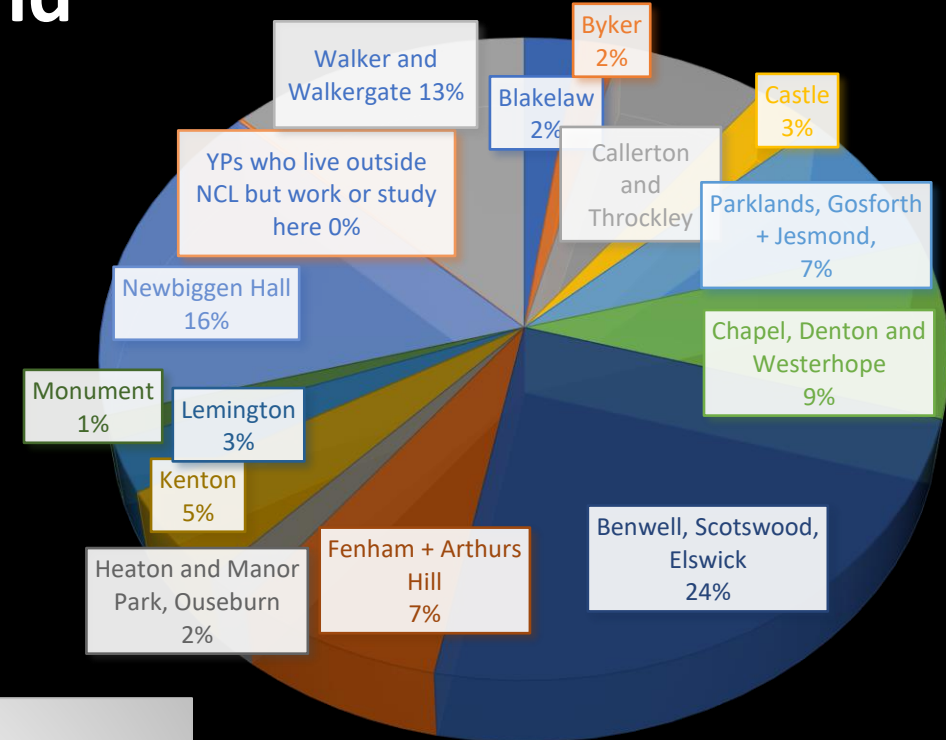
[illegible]

Walker and Walkergate 13%

Byker 2%

Blakelaw 2%

Castle 3%

Callerton and Throckley

YPs who live outside NCL but work or study here 0%

Parklands, Gosforth + Jesmond, 7%

Newbiggen Hall 16%

Chapel, Denton and Westerhope 9%

Monument 1%

Lemington 3%

Kenton 5%

Benwell, Scotswood, Elswick 24%

Fenham + Arthurs Hill 7%

Heaton and Manor Park, Ouseburn 2%